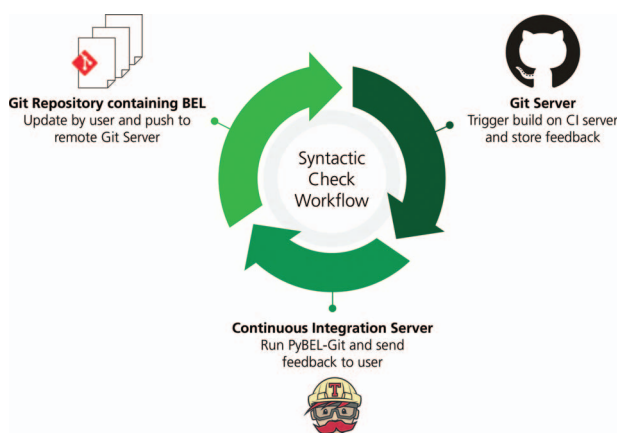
Git Repository containing BEL
Update by user and push to remote Git Server

Syntactic Check Workflow

Git Server
Trigger build on CI server and store feedback

Continuous Integration Server
Run PyBEL-Git and send feedback to user